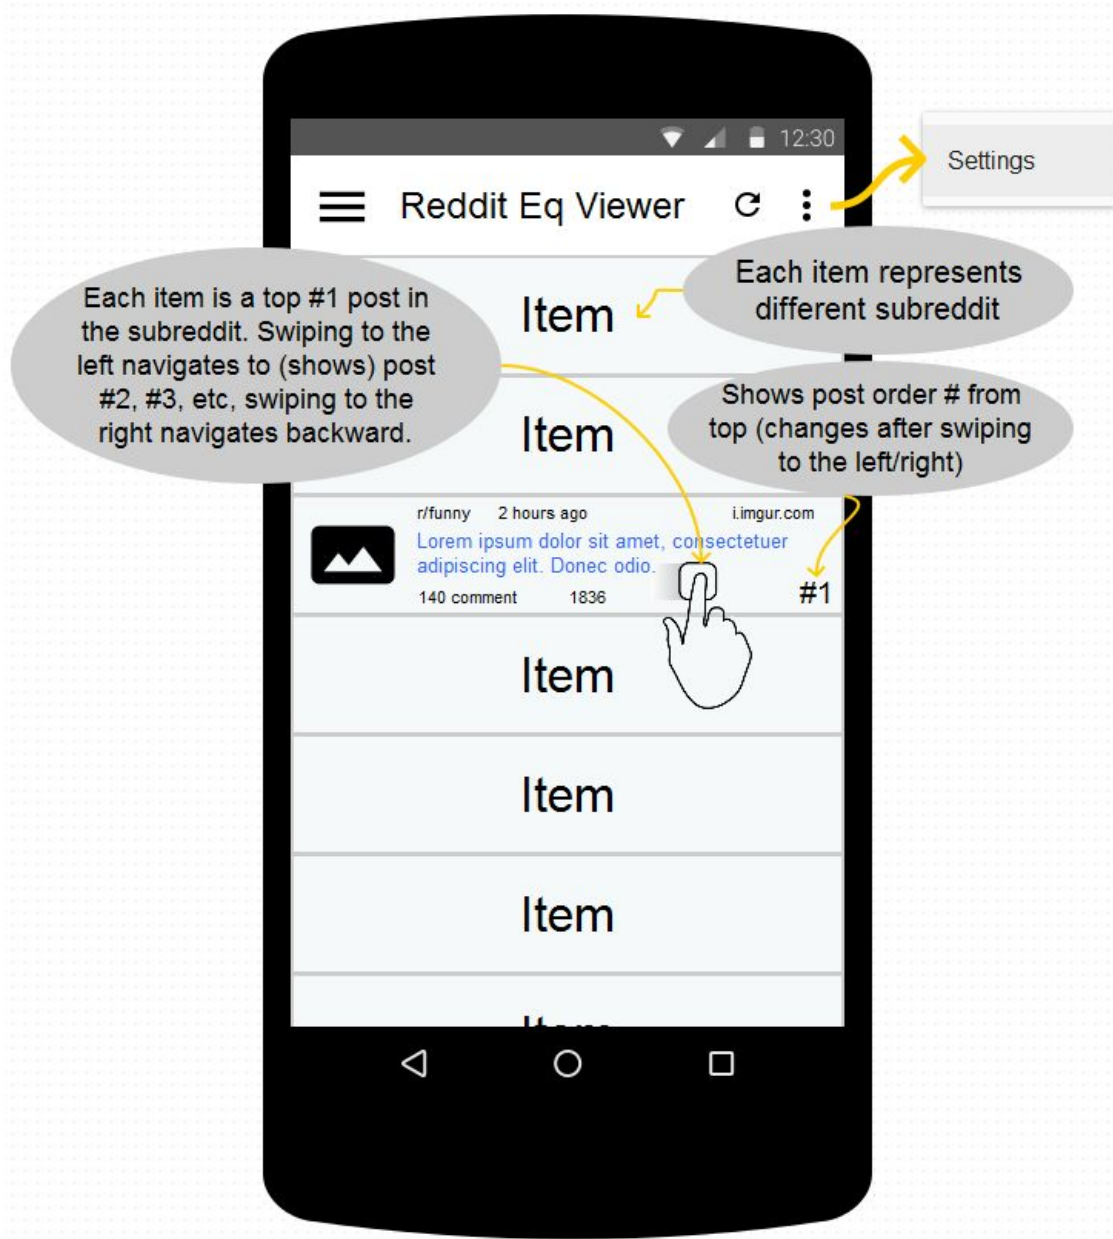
12:30

Settings

Reddit Eq Viewer

Each item represents different subreddit

Each item is a top #1 post in the subreddit. Swiping to the left navigates to (shows) post #2, #3, etc, swiping to the right navigates backward.

Item

Shows post order # from top (changes after swiping to the left/right)

Item

r/funny 2 hours ago i.imgur.com

Lorem ipsum dolor sit amet, consectetuer adipiscing elit. Donec odio.

140 comment 1836

#1

Item

Item

Item

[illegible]